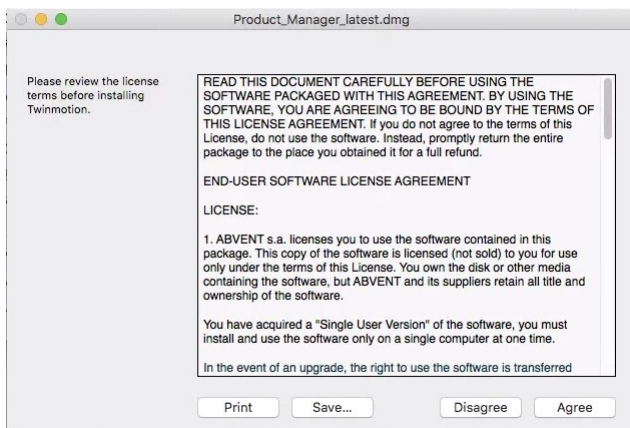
Product_Manager_latest.dmg

Please review the license terms before installing Twinmotion.

READ THIS DOCUMENT CAREFULLY BEFORE USING THE SOFTWARE PACKAGED WITH THIS AGREEMENT. BY USING THE SOFTWARE, YOU ARE AGREEING TO BE BOUND BY THE TERMS OF THIS LICENSE AGREEMENT. If you do not agree to the terms of this License, do not use the software. Instead, promptly return the entire package to the place you obtained it for a full refund.

END-USER SOFTWARE LICENSE AGREEMENT

LICENSE:

1. ABVENT s.a. licenses you to use the software contained in this package. This copy of the software is licensed (not sold) to you for use only under the terms of this License. You own the disk or other media containing the software, but ABVENT and its suppliers retain all title and ownership of the software.

You have acquired a "Single User Version" of the software, you must install and use the software only on a single computer at one time.

In the event of an upgrade, the right to use the software is transferred

Print

Save...

Disagree

Agree